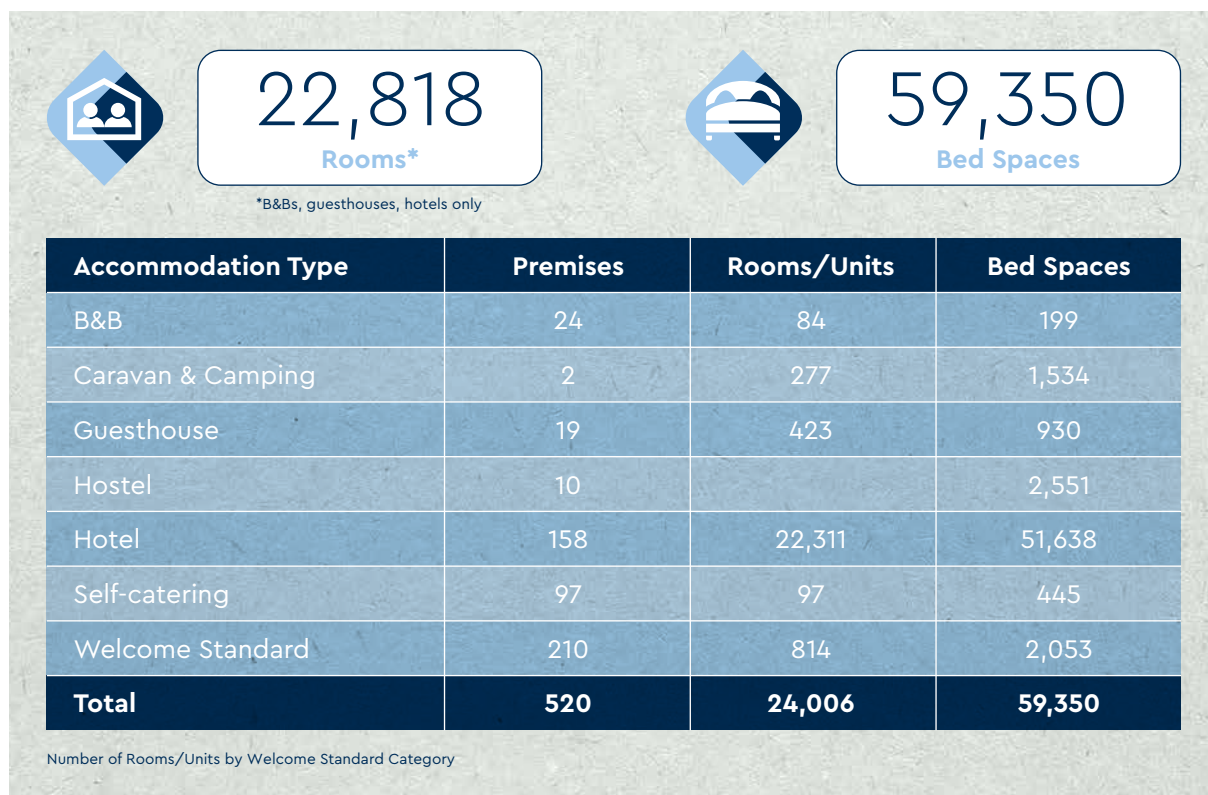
22,818
Rooms*

*B&Bs, guesthouses, hotels only

59,350
Bed Spaces

| Accommodation Type | Premises | Rooms/Units | Bed Spaces |
|---|---|---|---|
| B&B | 24 | 84 | 199 |
| Caravan & Camping | 2 | 277 | 1,534 |
| Guesthouse | 19 | 423 | 930 |
| Hostel | 10 | | 2,551 |
| Hotel | 158 | 22,311 | 51,638 |
| Self-catering | 97 | 97 | 445 |
| Welcome Standard | 210 | 814 | 2,053 |
| Total | 520 | 24,006 | 59,350 |

Number of Rooms/Units by Welcome Standard Category